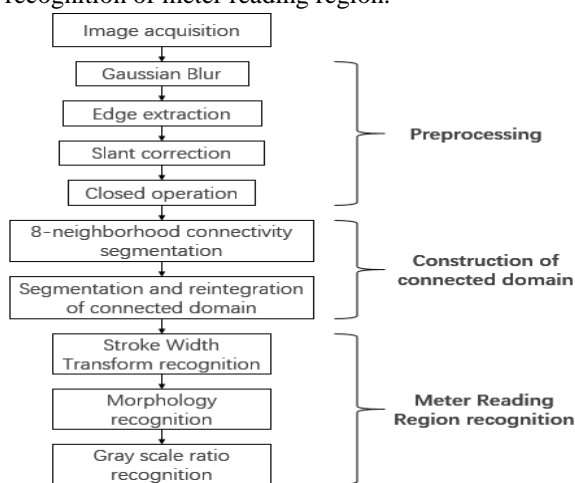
recognition of meter reading region.

Image acquisition

Gaussian Blur

Edge extraction

Slant correction

Closed operation

Preprocessing

8-neighborhood connectivity segmentation

Segmentation and reintegration of connected domain

Construction of connected domain

Stroke Width Transform recognition

Morphology recognition

Gray scale ratio recognition

Meter Reading Region recognition